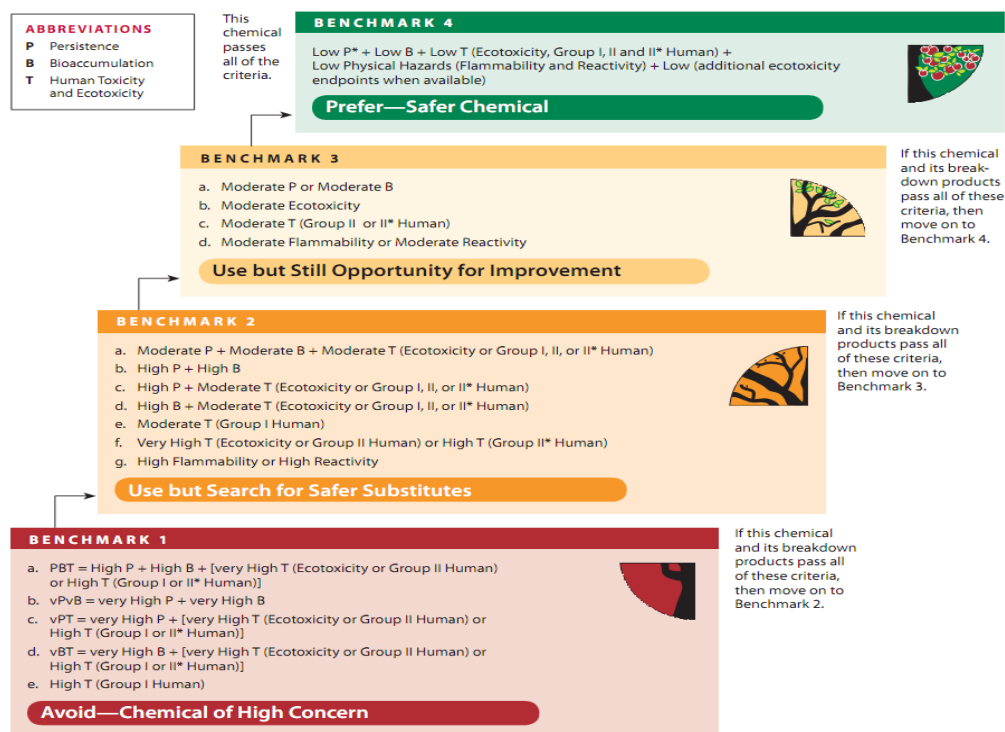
ABBREVIATIONS
P Persistence
B Bioaccumulation
T Human Toxicity and Ecotoxicity

This chemical passes all of the criteria.

BENCHMARK 4

Low P* + Low B + Low T (Ecotoxicity, Group I, II and II* Human) + Low Physical Hazards (Flammability and Reactivity) + Low (additional ecotoxicity endpoints when available)

Prefer—Safer Chemical

BENCHMARK 3

a. Moderate P or Moderate B
b. Moderate Ecotoxicity
c. Moderate T (Group II or II* Human)
d. Moderate Flammability or Moderate Reactivity

Use but Still Opportunity for Improvement

If this chemical and its breakdown products pass all of these criteria, then move on to Benchmark 4.

BENCHMARK 2

a. Moderate P + Moderate B + Moderate T (Ecotoxicity or Group I, II, or II* Human)
b. High P + High B
c. High P + Moderate T (Ecotoxicity or Group I, II, or II* Human)
d. High B + Moderate T (Ecotoxicity or Group I, II, or II* Human)
e. Moderate T (Group I Human)
f. Very High T (Ecotoxicity or Group II Human) or High T (Group II* Human)
g. High Flammability or High Reactivity

Use but Search for Safer Substitutes

If this chemical and its breakdown products pass all of these criteria, then move on to Benchmark 3.

BENCHMARK 1

a. PBT = High P + High B + [very High T (Ecotoxicity or Group II Human) or High T (Group I or II* Human)]
b. vPvB = very High P + very High B
c. vPT = very High P + [very High T (Ecotoxicity or Group II Human) or High T (Group I or II* Human)]
d. vBT = very High B + [very High T (Ecotoxicity or Group II Human) or High T (Group I or II* Human)]
e. High T (Group I Human)

Avoid—Chemical of High Concern

If this chemical and its breakdown products pass all of these criteria, then move on to Benchmark 2.